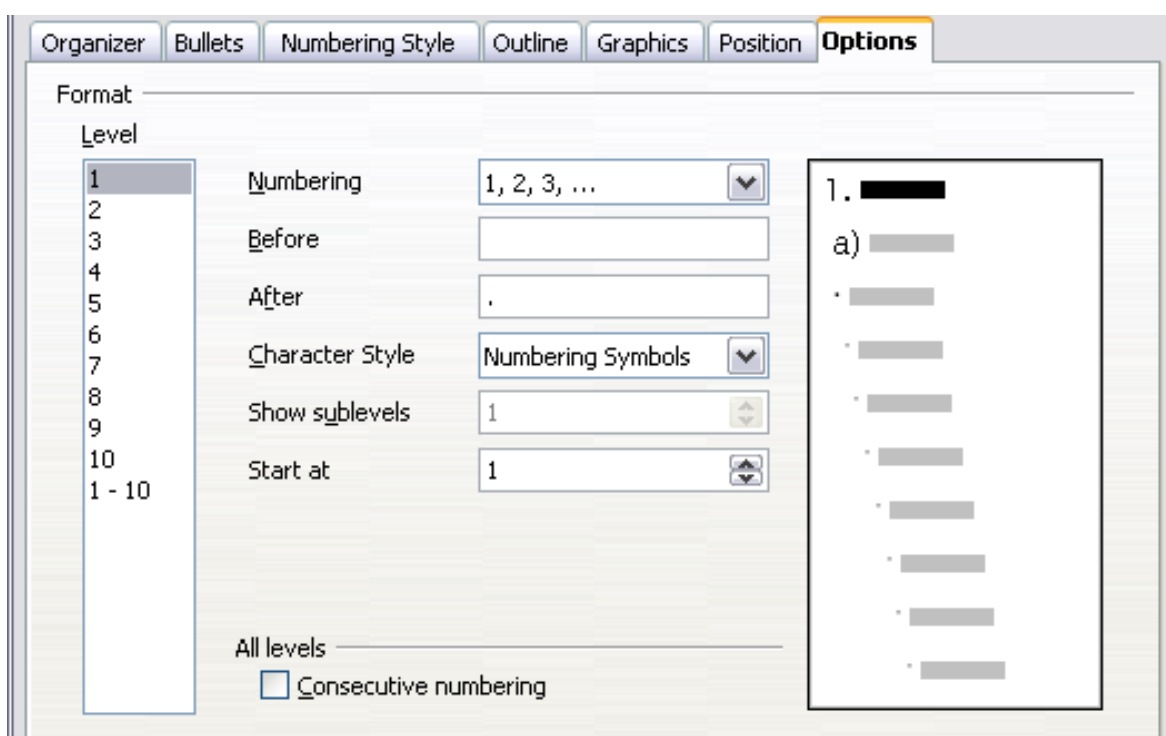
Organizer | Bullets | Numbering Style | Outline | Graphics | Position | Options

Format

Level

1
2
3
4
5
6
7
8
9
10
1 - 10

Numbering 1, 2, 3, ...

Before

After .

Character Style Numbering Symbols

Show sublevels 1

Start at 1

All levels

Consecutive numbering

1.

a)